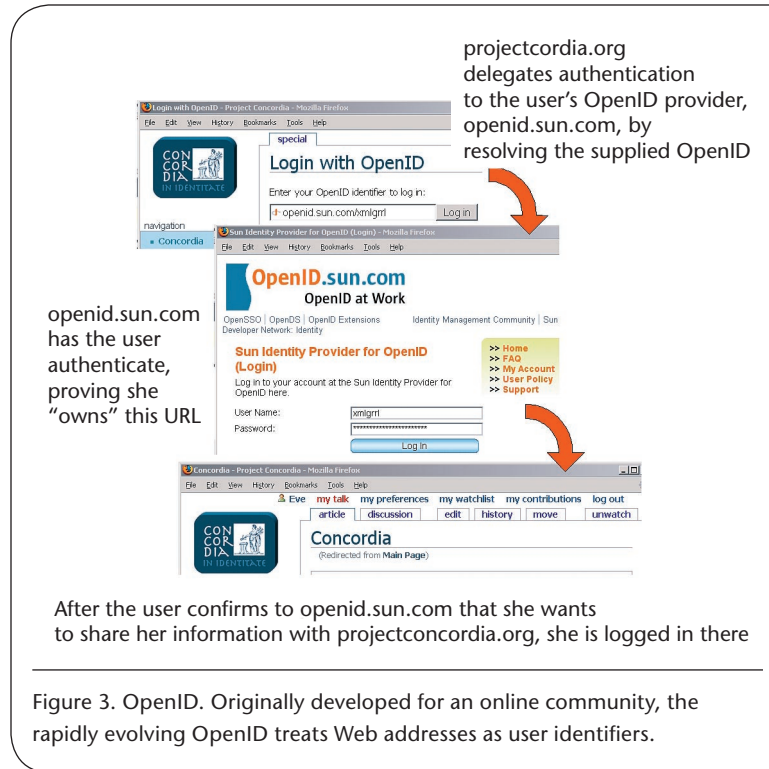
projectcordia.org delegates authentication to the user's OpenID provider, openid.sun.com, by resolving the supplied OpenID

Login with OpenID - Project Concordia - Mozilla Firefox
File Edit View History Bookmarks Tools Help

CON COR DIA IN IDENTITATE

special
Login with OpenID
Enter your OpenID identifier to log in:
openid.sun.com/xmlgrrl
Log in

navigation
• Concordia

Sun Identity Provider for OpenID (Login) - Mozilla Firefox
File Edit View History Bookmarks Tools Help

OpenID.sun.com
OpenID at Work
OpenSSO | OpenDS | OpenID Extensions Identity Management Community | Sun Developer Network: Identity

Sun Identity Provider for OpenID (Login)
Log in to your account at the Sun Identity Provider for OpenID here.
User Name: xmlgrrl
Password: ************************
Log In

>> Home
>> FAQ
>> My Account
>> User Policy
>> Support

openid.sun.com has the user authenticate, proving she "owns" this URL

Concordia - Project Concordia - Mozilla Firefox
File Edit View History Bookmarks Tools Help
Eve my talk my preferences my watchlist my contributions log out
article discussion edit history move unwatch

CON COR DIA IN IDENTITATE

Concordia
(Redirected from Main Page)

After the user confirms to openid.sun.com that she wants to share her information with projectconcordia.org, she is logged in there

Figure 3. OpenID. Originally developed for an online community, the rapidly evolving OpenID treats Web addresses as user identifiers.